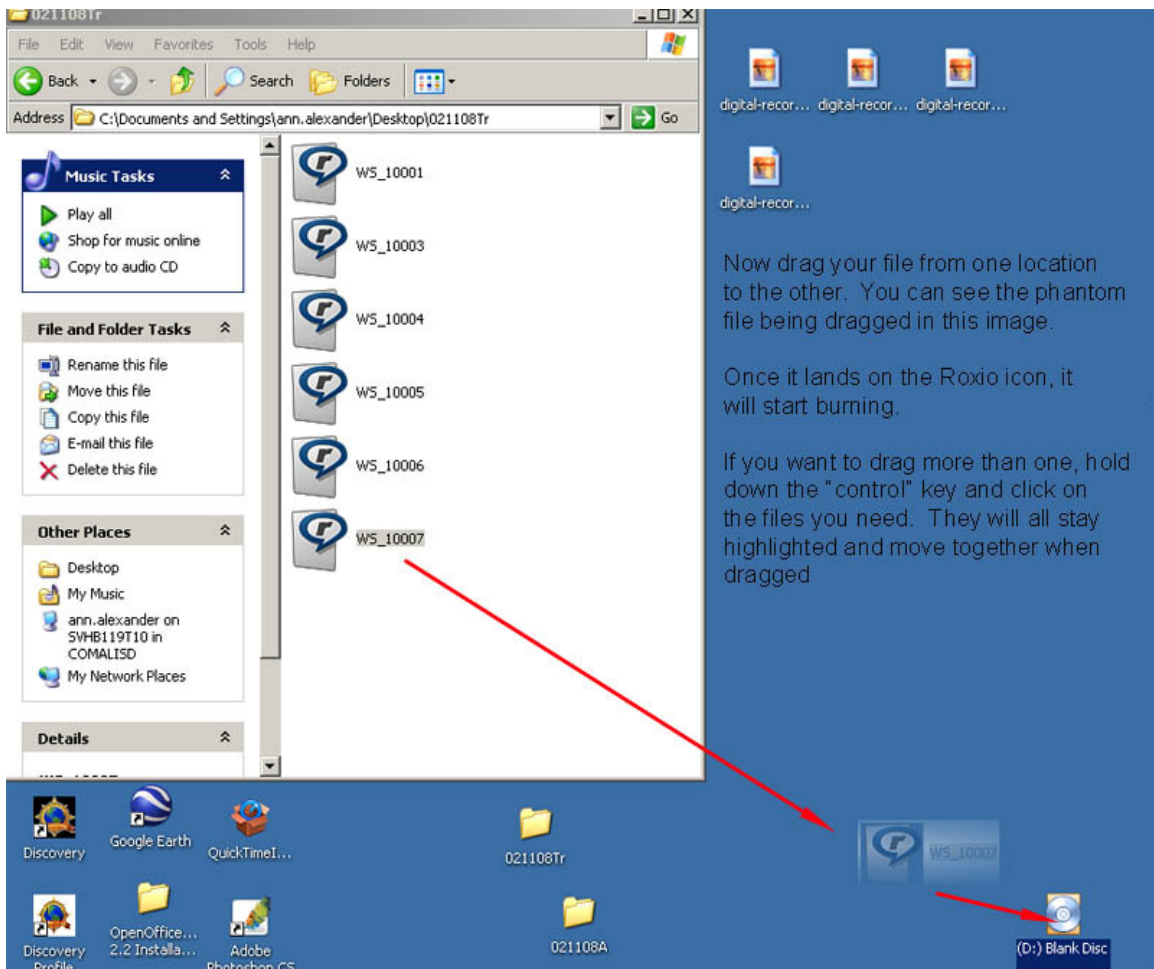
021108Tr

File Edit View Favorites Tools Help

Back Search Folders

Address C:\Documents and Settings\ann.alexander\Desktop\021108Tr Go

Music Tasks
Play all
Shop for music online
Copy to audio CD

File and Folder Tasks
Rename this file
Move this file
Copy this file
E-mail this file
Delete this file

Other Places
Desktop
My Music
ann.alexander on SVHB119T10 in COMALISD
My Network Places

Details

WS_10001
WS_10003
WS_10004
WS_10005
WS_10006
WS_10007

digital-recor... digital-recor... digital-recor...
digital-recor...

Now drag your file from one location to the other. You can see the phantom file being dragged in this image.

Once it lands on the Roxio icon, it will start burning.

If you want to drag more than one, hold down the "control" key and click on the files you need. They will all stay highlighted and move together when dragged

Discovery
Google Earth
QuickTimeI...
021108Tr
WS_10007
Discovery Profile
OpenOffice... 2.2 Installa...
Adobe Photoshop CS
021108A
(D:) Blank Disc